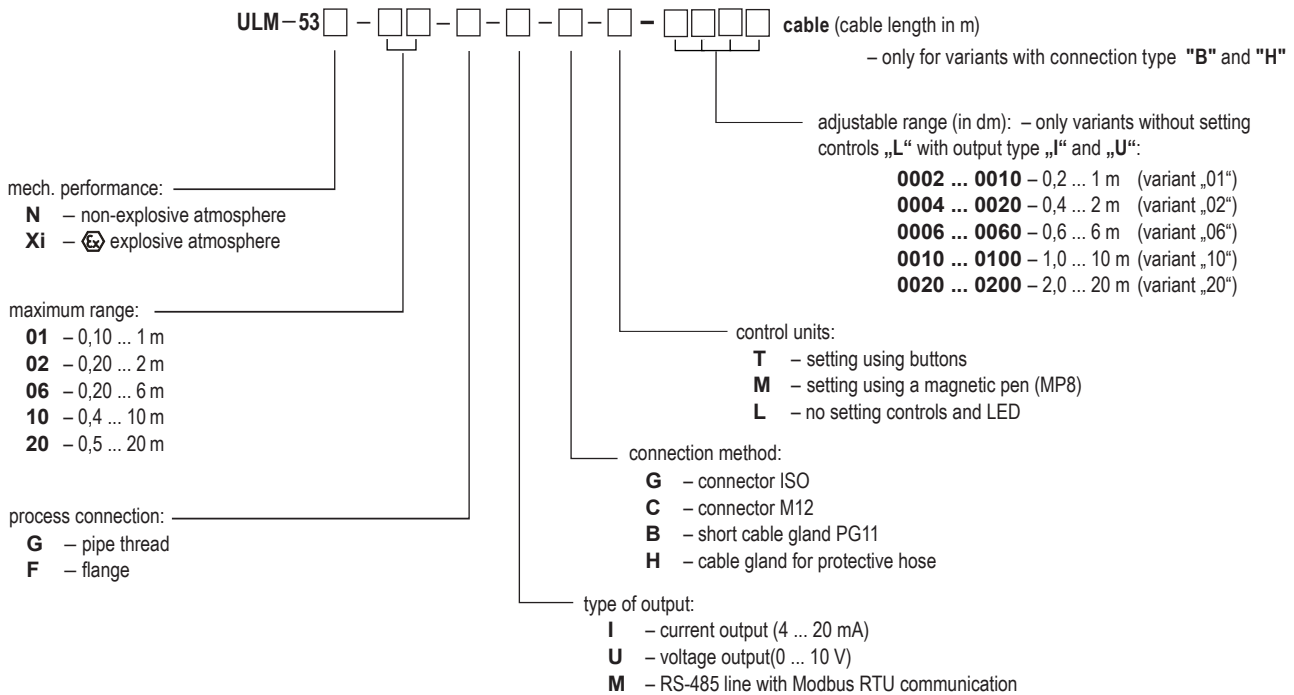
ULM – 53 ☐ – ☐☐ – ☐ – ☐ – ☐ – ☐ – ☐☐☐☐ cable (cable length in m)

– only for variants with connection type "B" and "H"

adjustable range (in dm): – only variants without setting controls „L“ with output type „I“ and „U“:

0002 ... 0010 – 0,2 ... 1 m (variant „01“)
0004 ... 0020 – 0,4 ... 2 m (variant „02“)
0006 ... 0060 – 0,6 ... 6 m (variant „06“)
0010 ... 0100 – 1,0 ... 10 m (variant „10“)
0020 ... 0200 – 2,0 ... 20 m (variant „20“)

mech. performance:
N – non-explosive atmosphere
Xi – Ex explosive atmosphere

maximum range:
01 – 0,10 ... 1 m
02 – 0,20 ... 2 m
06 – 0,20 ... 6 m
10 – 0,4 ... 10 m
20 – 0,5 ... 20 m

process connection:
G – pipe thread
F – flange

control units:
T – setting using buttons
M – setting using a magnetic pen (MP8)
L – no setting controls and LED

connection method:
G – connector ISO
C – connector M12
B – short cable gland PG11
H – cable gland for protective hose

type of output:
I – current output (4 ... 20 mA)
U – voltage output(0 ... 10 V)
M – RS-485 line with Modbus RTU communication